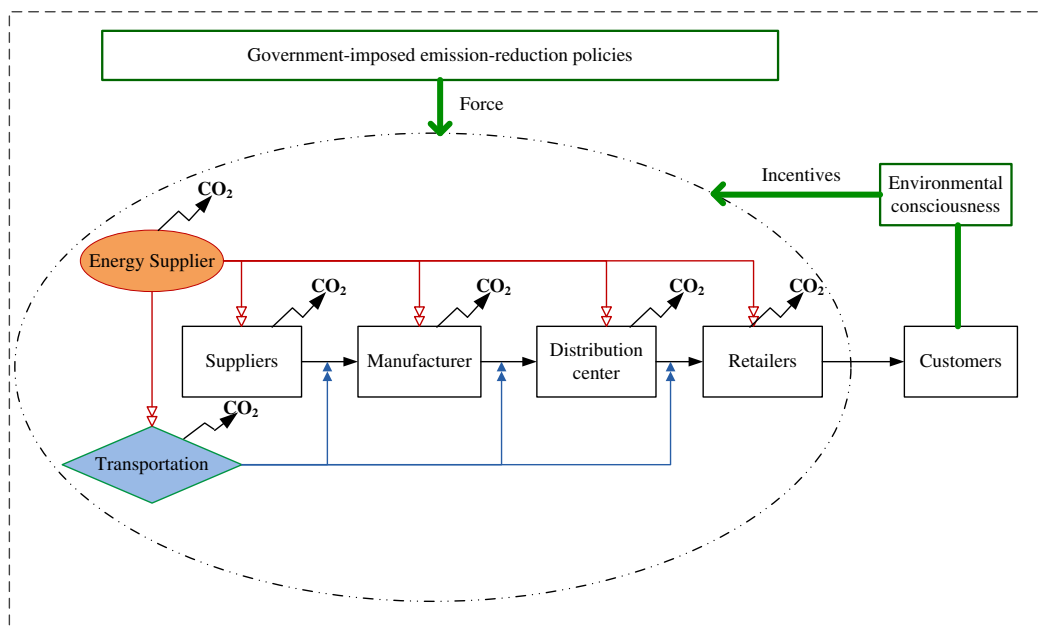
Government-imposed emission-reduction policies

Force

Incentives

Environmental consciousness

$CO_2$

Energy Supplier

$CO_2$

$CO_2$

$CO_2$

$CO_2$

Suppliers

Manufacturer

Distribution center

Retailers

Customers

$CO_2$

Transportation